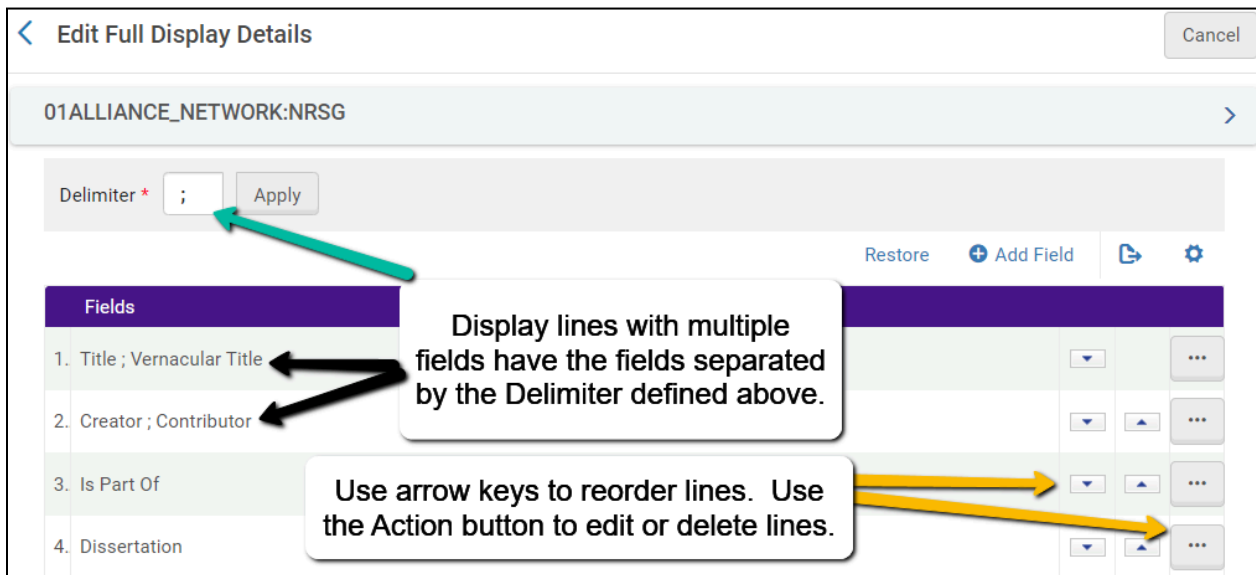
Edit Full Display Details

Cancel

01ALLIANCE_NETWORK:NRSG

Delimiter * ; Apply

Restore Add Field

Fields

1. Title ; Vernacular Title

2. Creator ; Contributor

3. Is Part Of

4. Dissertation

Display lines with multiple fields have the fields separated by the Delimiter defined above.

Use arrow keys to reorder lines. Use the Action button to edit or delete lines.